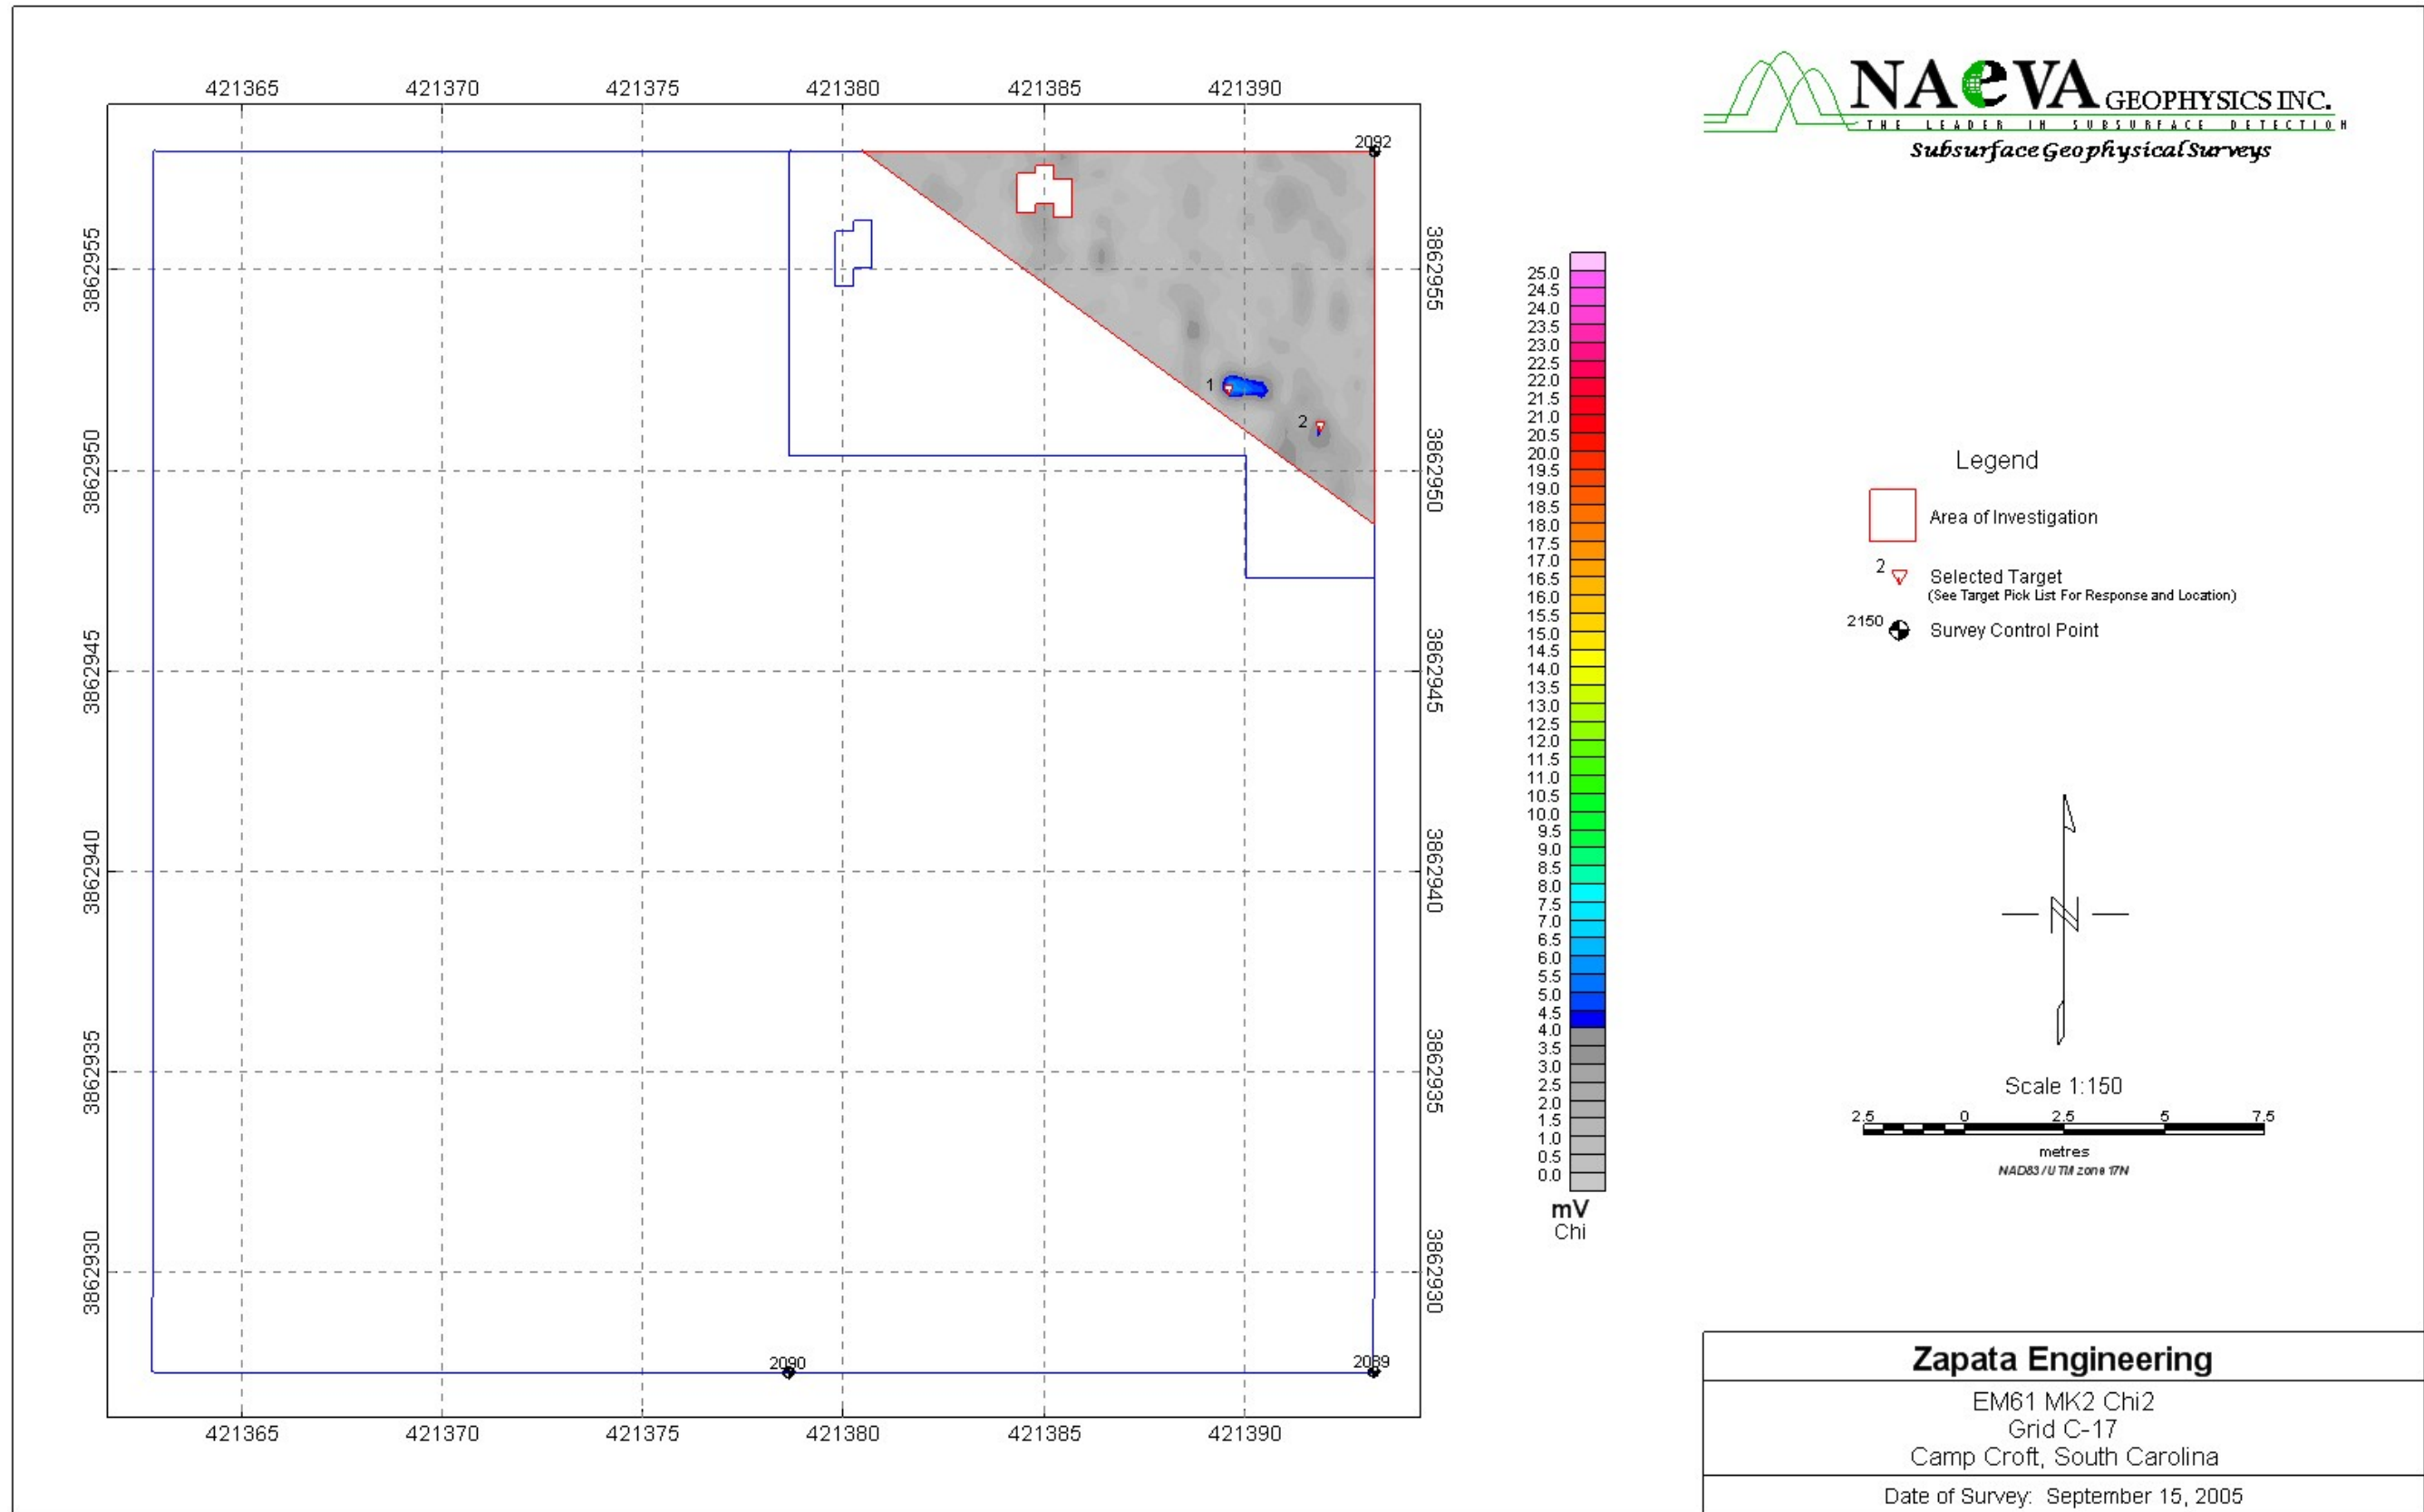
421365 421370 421375 421380 421385 421390

3862955 3862950 3862945 3862940 3862935 3862930

2092

1

2

2090

2089

421365 421370 421375 421380 421385 421390

3862955 3862950 3862945 3862940 3862935 3862930

NAeVA GEOPHYSICS INC.
THE LEADER IN SUBSURFACE DETECTION
Subsurface Geophysical Surveys

25.0
24.5
24.0
23.5
23.0
22.5
22.0
21.5
21.0
20.5
20.0
19.5
19.0
18.5
18.0
17.5
17.0
16.5
16.0
15.5
15.0
14.5
14.0
13.5
13.0
12.5
12.0
11.5
11.0
10.5
10.0
9.5
9.0
8.5
8.0
7.5
7.0
6.5
6.0
5.5
5.0
4.5
4.0
3.5
3.0
2.5
2.0
1.5
1.0
0.5
0.0
mV
Chi

Legend

Area of Investigation

2 Selected Target
(See Target Pick List For Response and Location)

2150 Survey Control Point

Scale 1:150

2.5 0 2.5 5 7.5
metres
NAD83 / UTM zone 17N

Zapata Engineering

EM61 MK2 Chi2
Grid C-17
Camp Croft, South Carolina

Date of Survey: September 15, 2005